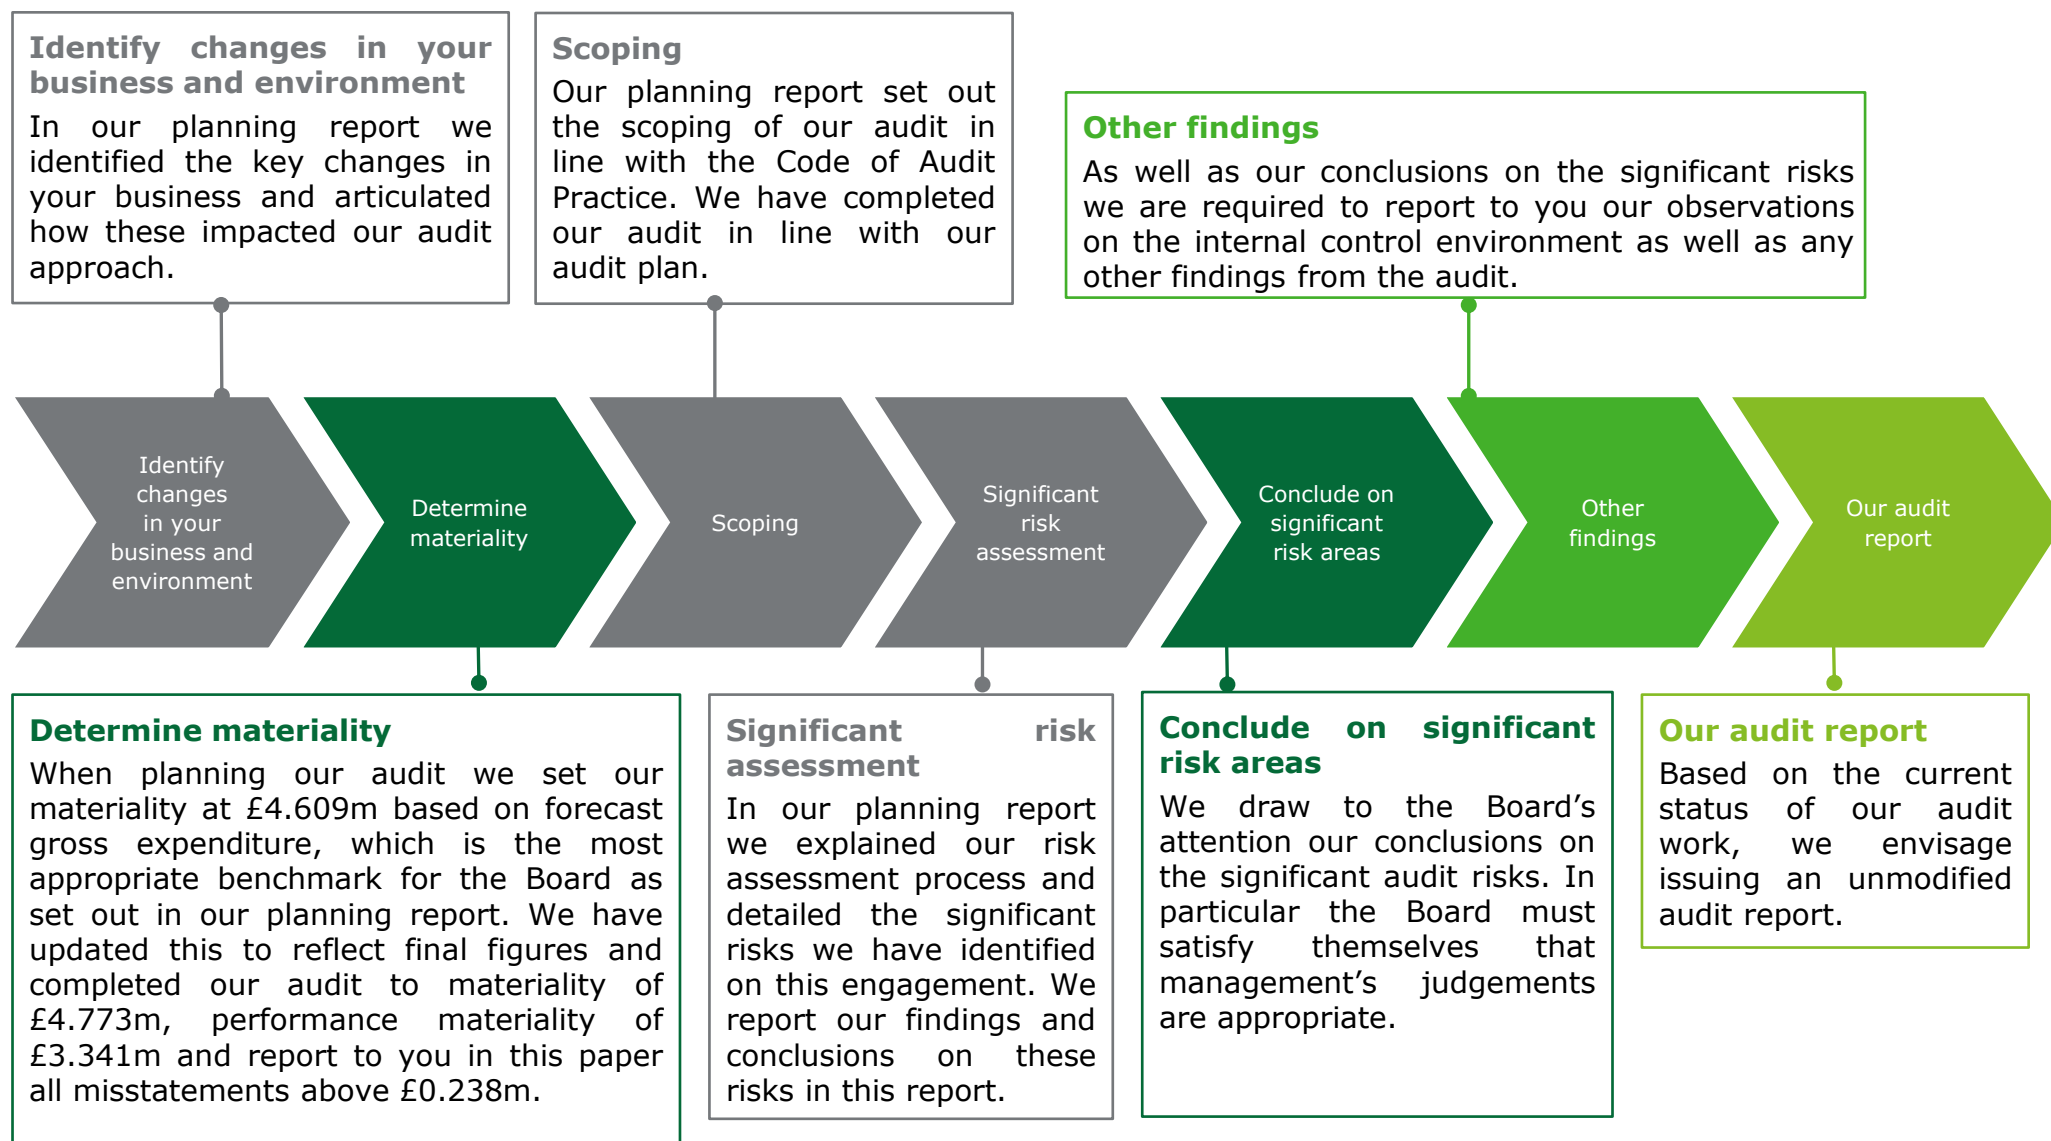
**Identify changes in your business and environment**
In our planning report we identified the key changes in your business and articulated how these impacted our audit approach.

**Scoping**
Our planning report set out the scoping of our audit in line with the Code of Audit Practice. We have completed our audit in line with our audit plan.

**Other findings**
As well as our conclusions on the significant risks we are required to report to you our observations on the internal control environment as well as any other findings from the audit.

Identify changes in your business and environment

Determine materiality

Scoping

Significant risk assessment

Conclude on significant risk areas

Other findings

Our audit report

**Determine materiality**
When planning our audit we set our materiality at £4.609m based on forecast gross expenditure, which is the most appropriate benchmark for the Board as set out in our planning report. We have updated this to reflect final figures and completed our audit to materiality of £4.773m, performance materiality of £3.341m and report to you in this paper all misstatements above £0.238m.

**Significant risk assessment**
In our planning report we explained our risk assessment process and detailed the significant risks we have identified on this engagement. We report our findings and conclusions on these risks in this report.

**Conclude on significant risk areas**
We draw to the Board's attention our conclusions on the significant audit risks. In particular the Board must satisfy themselves that management's judgements are appropriate.

**Our audit report**
Based on the current status of our audit work, we envisage issuing an unmodified audit report.